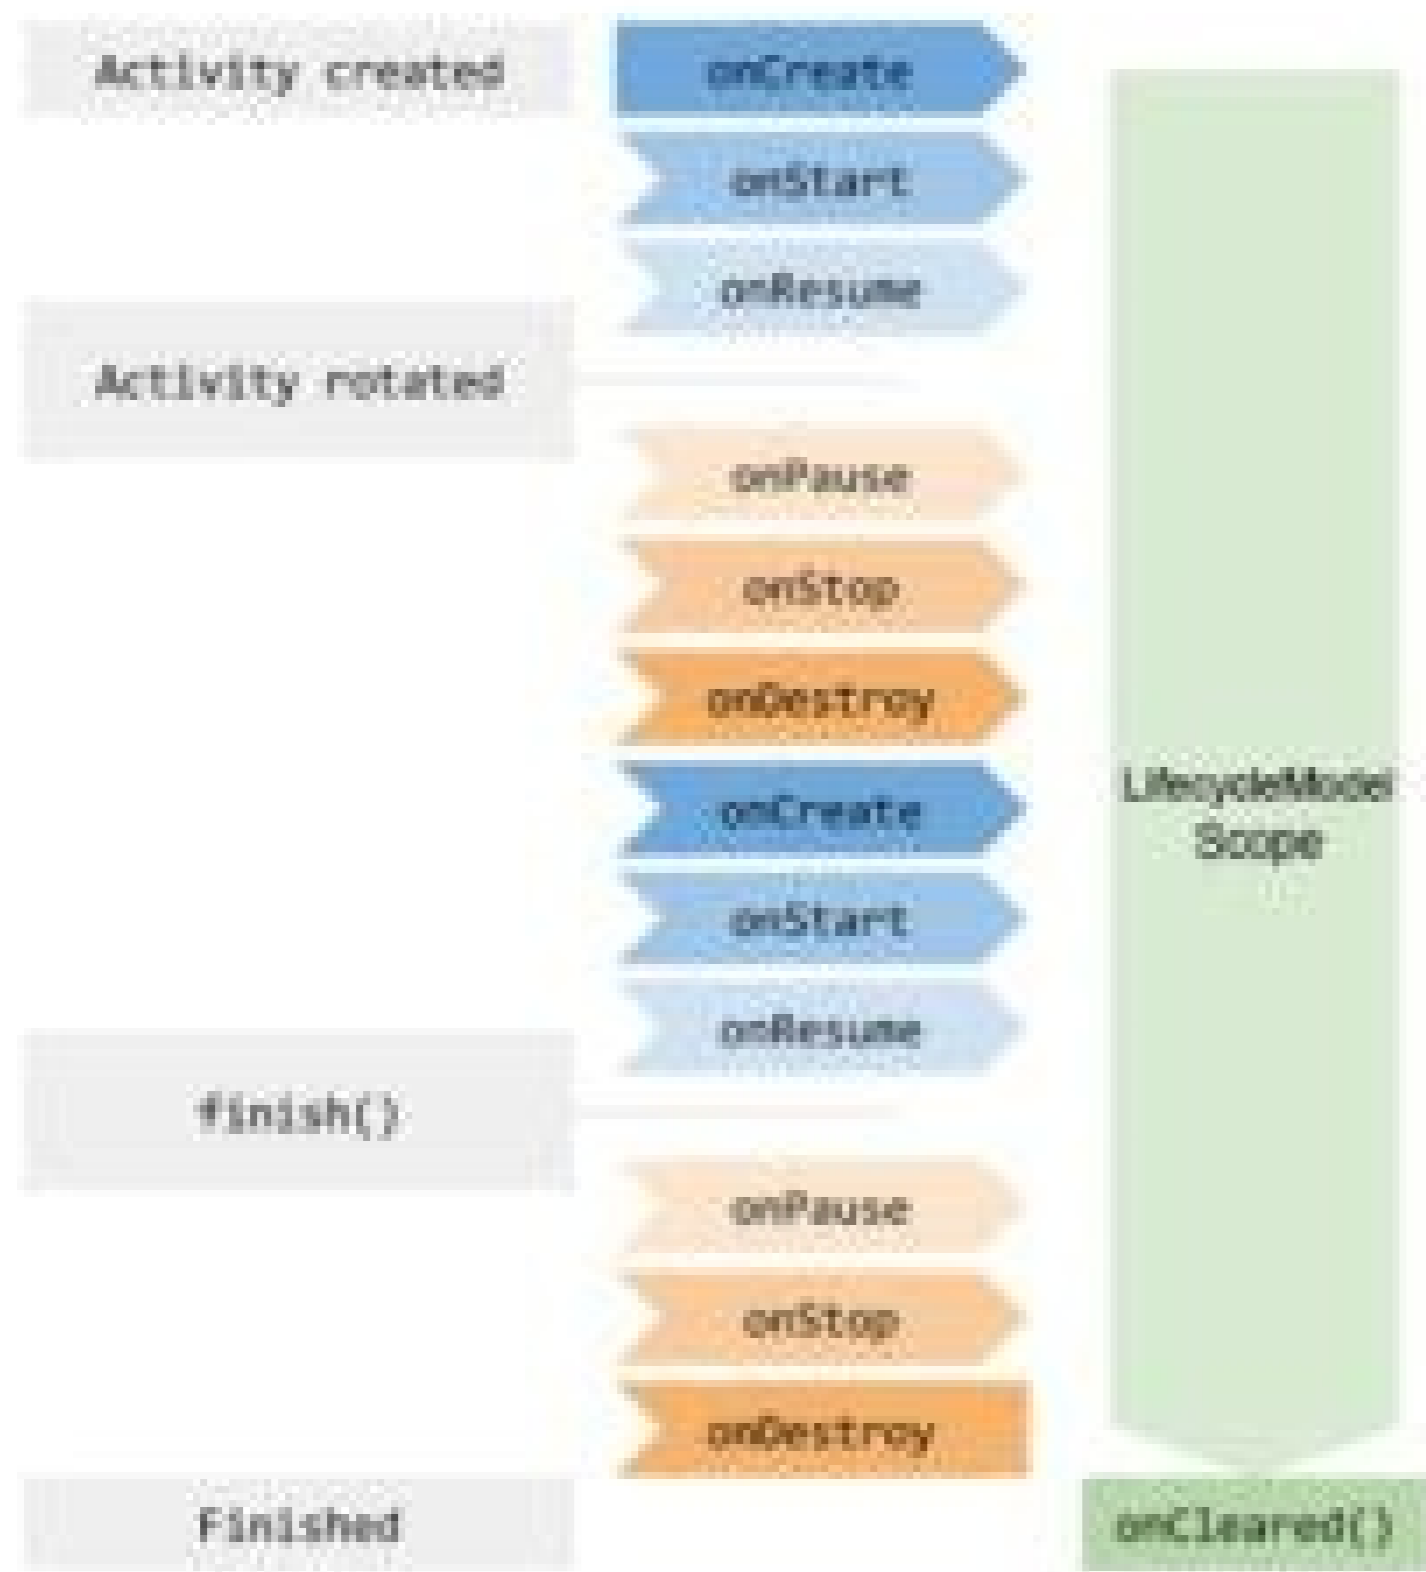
Activity created

onCreate

onStart

onResume

Activity rotated

onPause

onStop

onDestroy

onCreate

onStart

onResume

finish()

onPause

onStop

onDestroy

Finished

LifecycleModel Scope

onCleared()